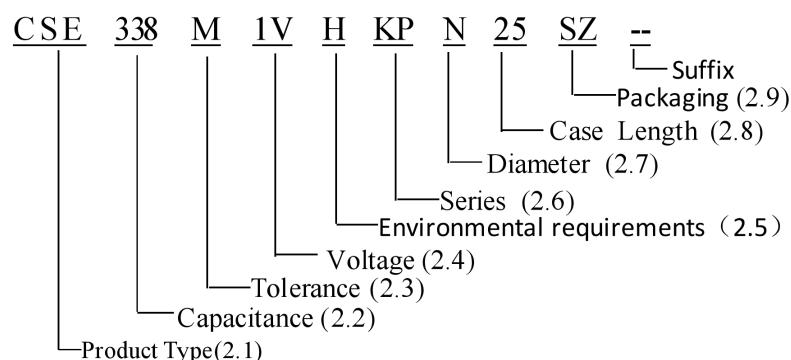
CSE 338 M 1V H KP N 25 SZ --

Suffix

Packaging (2.9)

Case Length (2.8)

Diameter (2.7)

Series (2.6)

Environmental requirements（2.5）

Voltage (2.4)

Tolerance (2.3)

Capacitance (2.2)

Product Type(2.1)